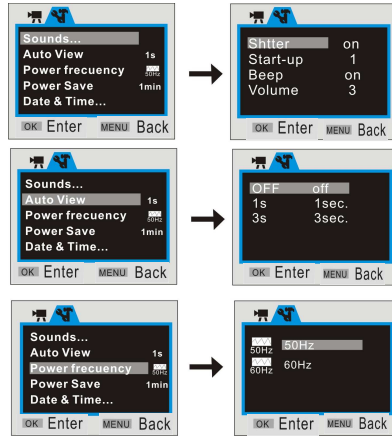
Sounds...
Auto View 1s
Power frecuency 50Hz
Power Save 1min
Date & Time...
OK Enter MENU Back

Shtter on
Start-up 1
Beep on
Volume 3
OK Enter MENU Back

Sounds...
Auto View 1s
Power frecuency 50Hz
Power Save 1min
Date & Time...
OK Enter MENU Back

OFF off
1s 1sec.
3s 3sec.
OK Enter MENU Back

Sounds...
Auto View 1s
Power frecuency 50Hz
Power Save 1min
Date & Time...
OK Enter MENU Back

50Hz 50Hz
60Hz 60Hz
OK Enter MENU Back